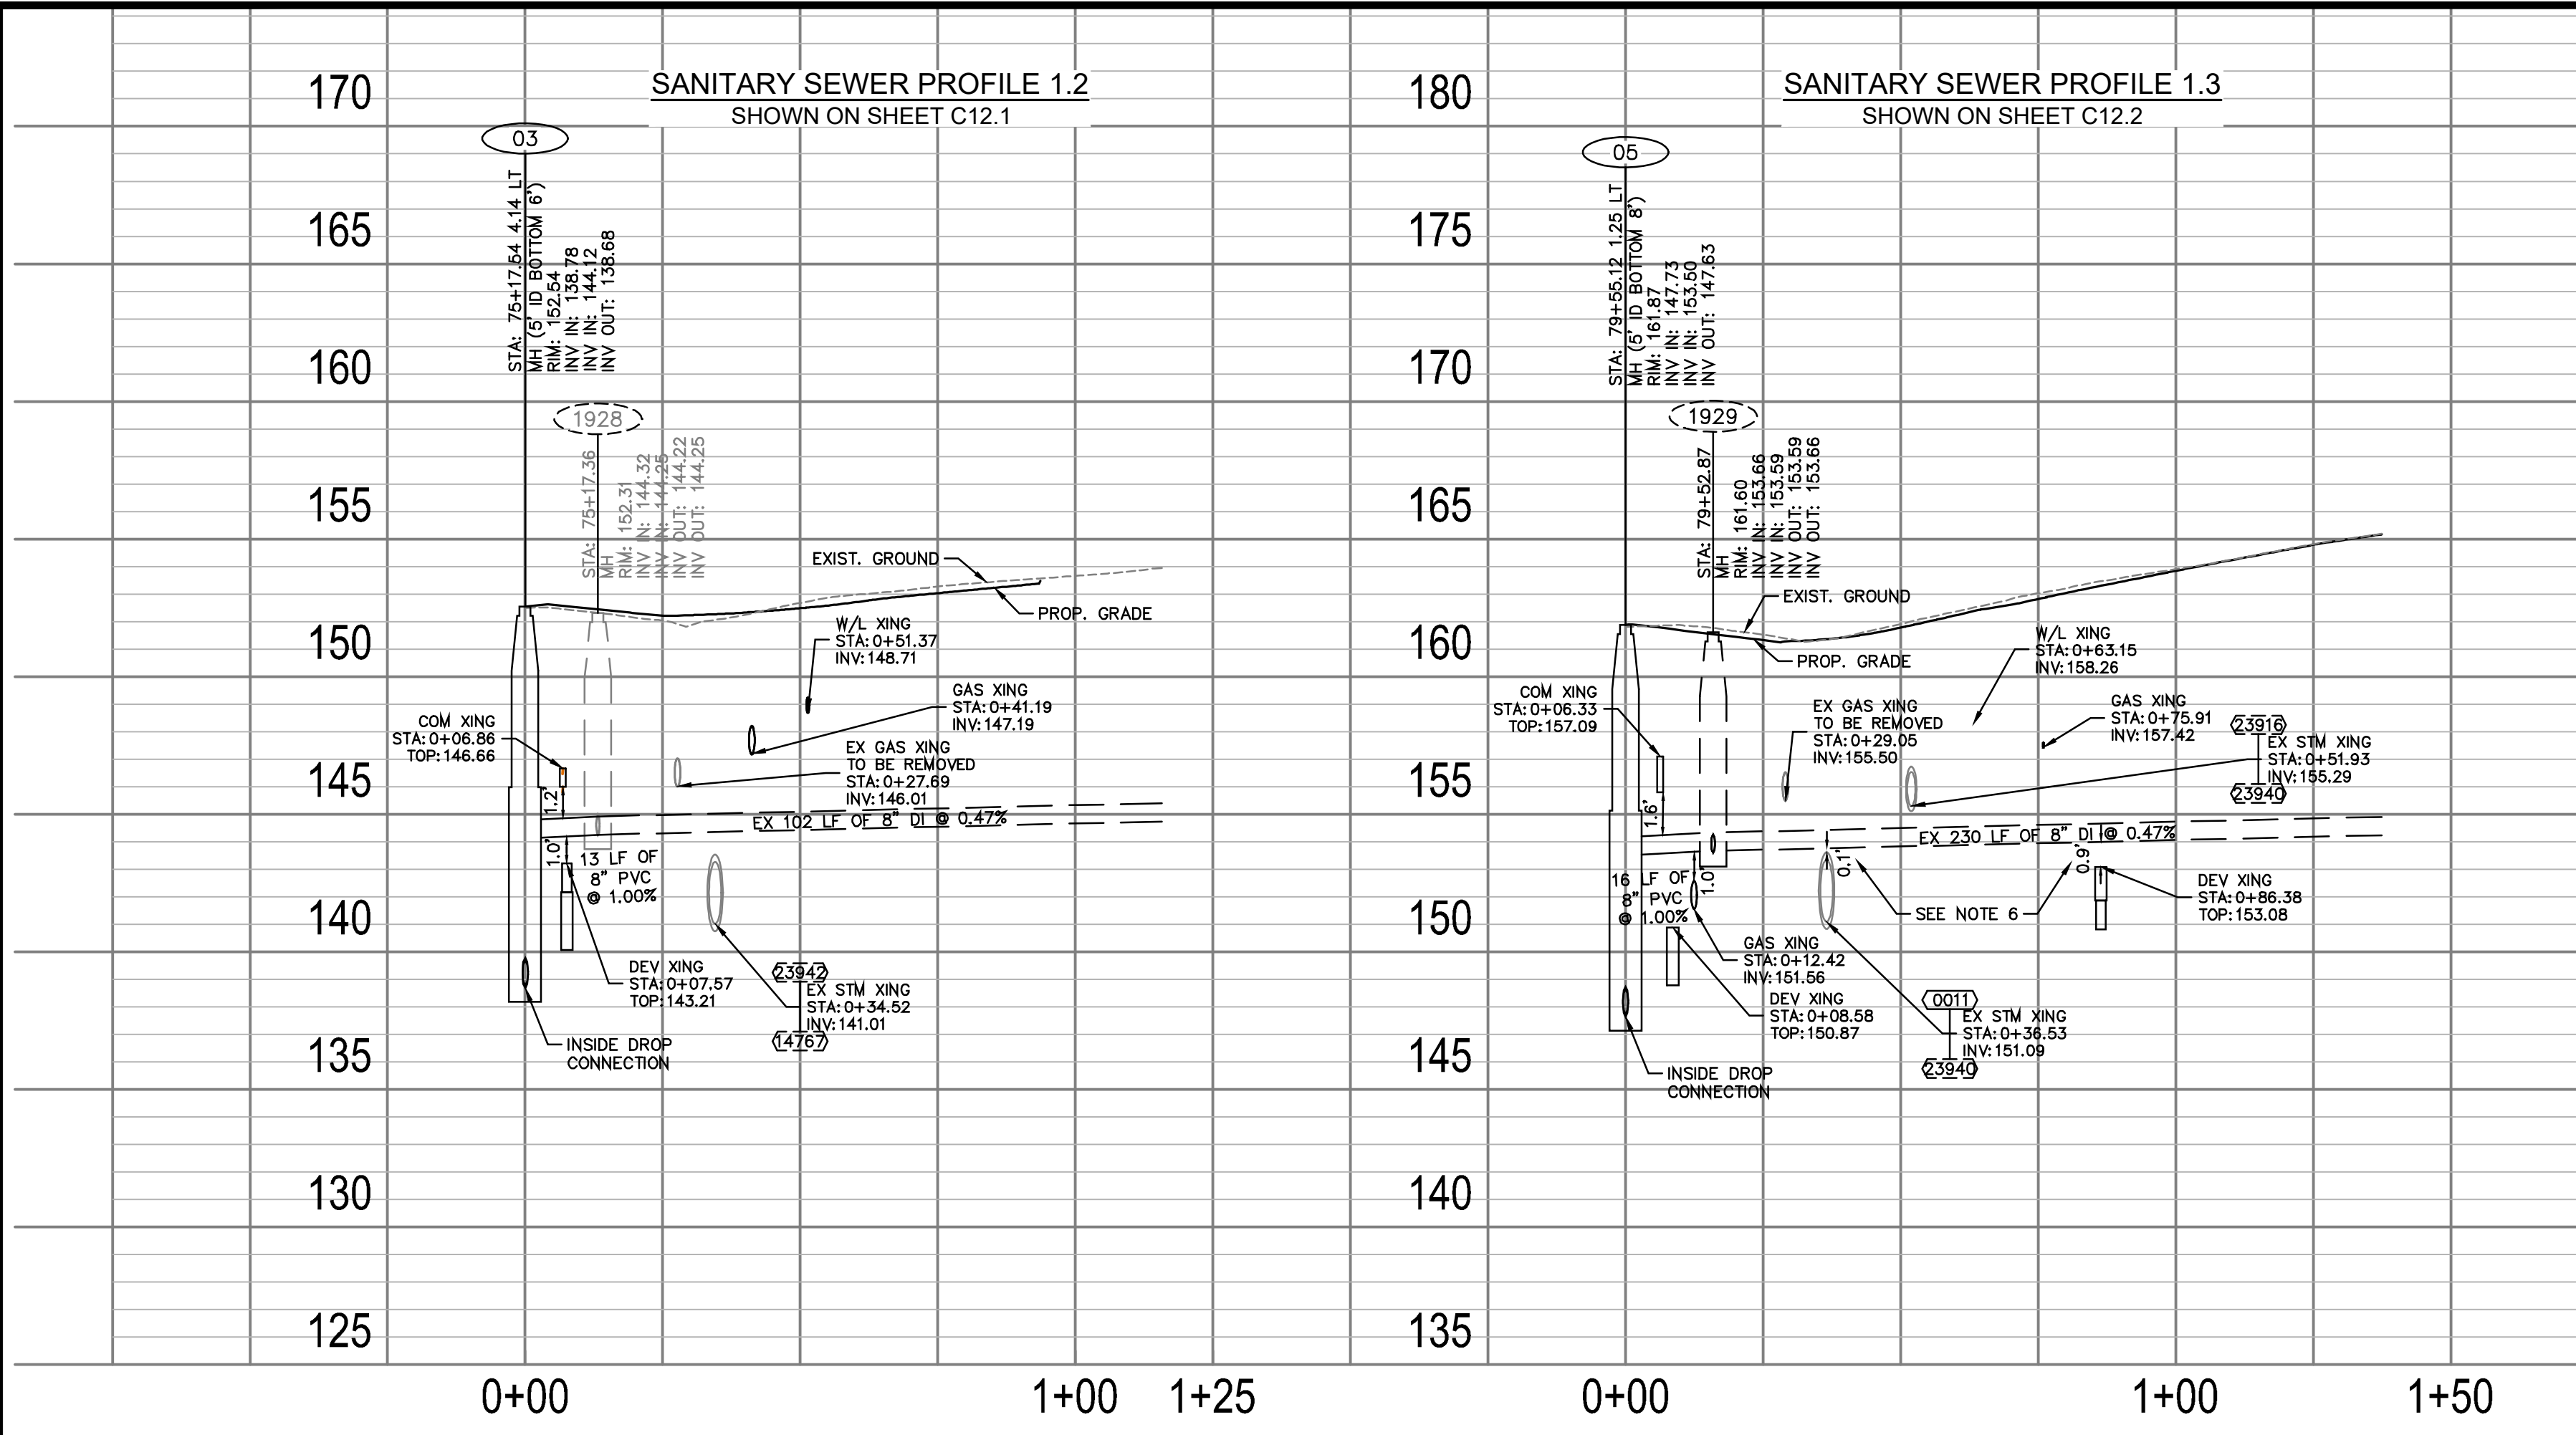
SANITARY SEWER PROFILE 1.2
SHOWN ON SHEET C12.1

170
165
160
155
150
145
140
135
130
125

03
STA: 75+17.54 4.14 LT
MH (5' ID BOTTOM 6')
RIM: 152.54
INV IN: 138.78
INV IN: 144.12
INV OUT: 138.68

1928
STA: 75+17.36
MH
RIM: 152.31
INV IN: 144.32
INV IN: 144.25
INV OUT: 144.22
INV OUT: 144.25

EXIST. GROUND
PROP. GRADE

W/L XING
STA: 0+51.37
INV: 148.71

GAS XING
STA: 0+41.19
INV: 147.19

EX GAS XING
TO BE REMOVED
STA: 0+27.69
INV: 146.01

COM XING
STA: 0+06.86
TOP: 146.66

1.2'
1.0'
EX 102 LF OF 8" DI @ 0.47%
13 LF OF
8" PVC
@ 1.00%

DEV XING
STA: 0+07.57
TOP: 143.21

23942
EX STM XING
STA: 0+34.52
INV: 141.01
14767

INSIDE DROP
CONNECTION

0+00
1+00
1+25

SANITARY SEWER PROFILE 1.3
SHOWN ON SHEET C12.2

180
175
170
165
160
155
150
145
140
135

05
STA: 79+55.12 1.25 LT
MH (5' ID BOTTOM 8')
RIM: 161.87
INV IN: 147.73
INV IN: 153.50
INV OUT: 147.63

1929
STA: 79+52.87
MH
RIM: 161.60
INV IN: 153.66
INV IN: 153.59
INV OUT: 153.59
INV OUT: 153.66

EXIST. GROUND
PROP. GRADE

W/L XING
STA: 0+63.15
INV: 158.26

COM XING
STA: 0+06.33
TOP: 157.09

EX GAS XING
TO BE REMOVED
STA: 0+29.05
INV: 155.50

GAS XING
STA: 0+75.91
INV: 157.42

23916
EX STM XING
STA: 0+51.93
INV: 155.29
23940

1.6'
EX 230 LF OF 8" DI @ 0.47%
0.9'
0.1'
1.0'
16 LF OF
8" PVC
@ 1.00%

SEE NOTE 6

DEV XING
STA: 0+86.38
TOP: 153.08

GAS XING
STA: 0+12.42
INV: 151.56

DEV XING
STA: 0+08.58
TOP: 150.87

0011
EX STM XING
STA: 0+36.53
INV: 151.09
23940

INSIDE DROP
CONNECTION

0+00
1+00
1+50